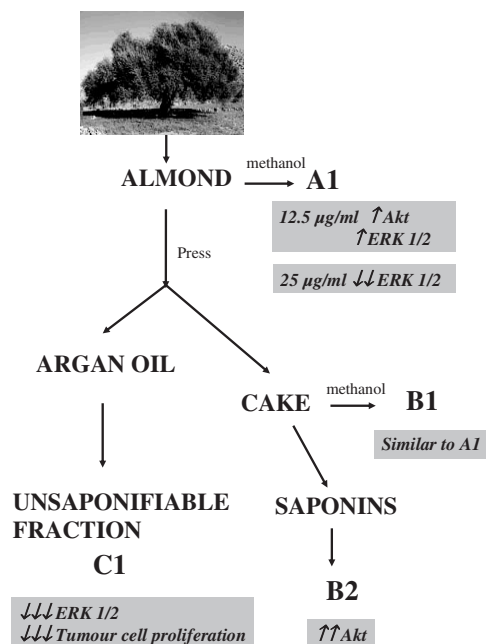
ALMOND $\xrightarrow{\text{methanol}}$ A1

12.5 μg/ml ↑Akt
↑ERK 1/2

25 μg/ml ↓↓ERK 1/2

Press

ARGAN OIL

CAKE $\xrightarrow{\text{methanol}}$ B1

Similar to A1

UNSAPONIFIABLE FRACTION
C1

SAPONINS

B2

↓↓↓ERK 1/2
↓↓↓Tumour cell proliferation

↑↑Akt